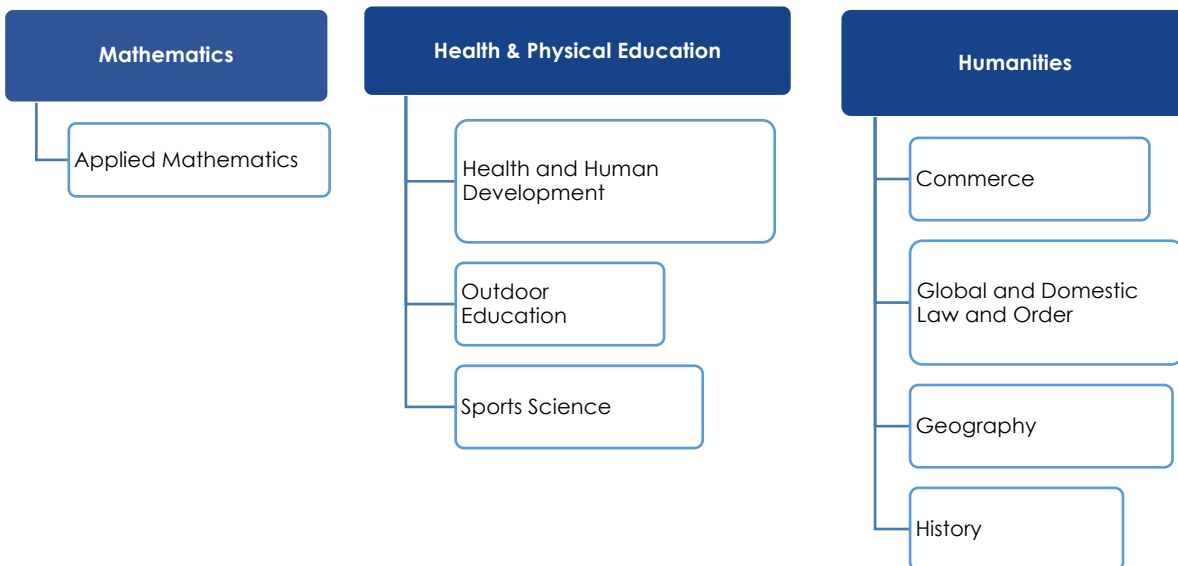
Mathematics

Applied Mathematics

Health & Physical Education

Health and Human Development

Outdoor Education

Sports Science

Humanities

Commerce

Global and Domestic Law and Order

Geography

History